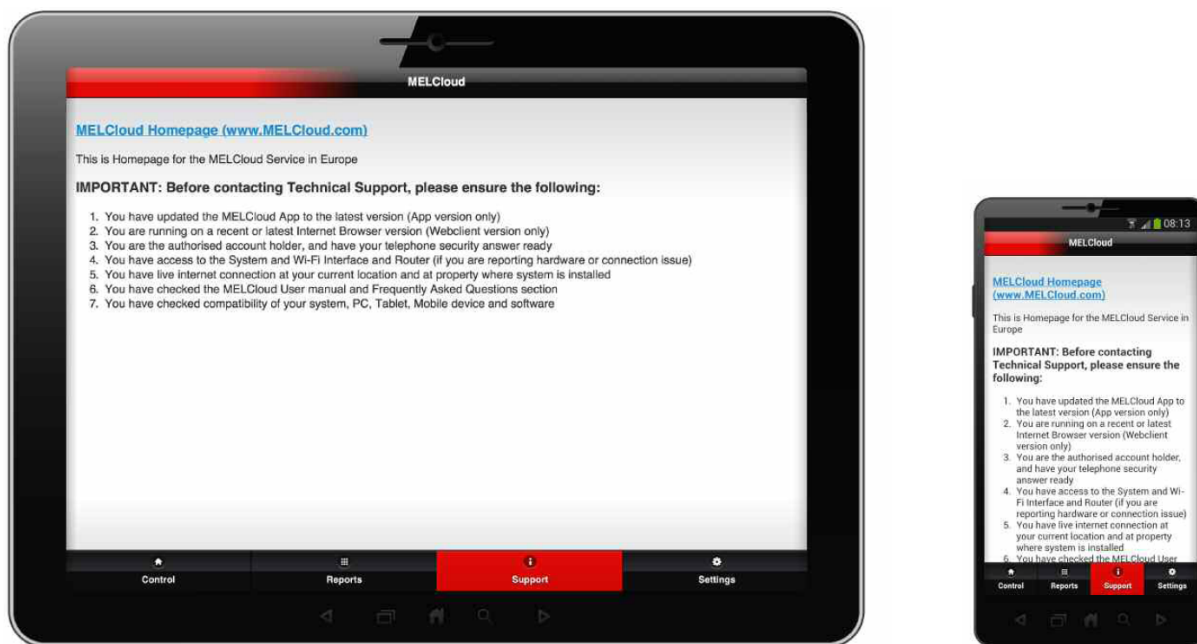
MELCloud

MELCloud Homepage (www.MELCloud.com)

This is Homepage for the MELCloud Service in Europe

IMPORTANT: Before contacting Technical Support, please ensure the following:

1. You have updated the MELCloud App to the latest version (App version only)
2. You are running on a recent or latest Internet Browser version (Webclient version only)
3. You are the authorised account holder, and have your telephone security answer ready
4. You have access to the System and Wi-Fi Interface and Router (if you are reporting hardware or connection issue)
5. You have live internet connection at your current location and at property where system is installed
6. You have checked the MELCloud User manual and Frequently Asked Questions section
7. You have checked compatibility of your system, PC, Tablet, Mobile device and software

Control | Reports | Support | Settings

08:13

MELCloud

MELCloud Homepage (www.MELCloud.com)

This is Homepage for the MELCloud Service in Europe

IMPORTANT: Before contacting Technical Support, please ensure the following:

1. You have updated the MELCloud App to the latest version (App version only)
2. You are running on a recent or latest Internet Browser version (Webclient version only)
3. You are the authorised account holder, and have your telephone security answer ready
4. You have access to the System and Wi-Fi Interface and Router (if you are reporting hardware or connection issue)
5. You have live internet connection at your current location and at property where system is installed
6. You have checked the MELCloud User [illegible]

Control | Reports | Support | Settings